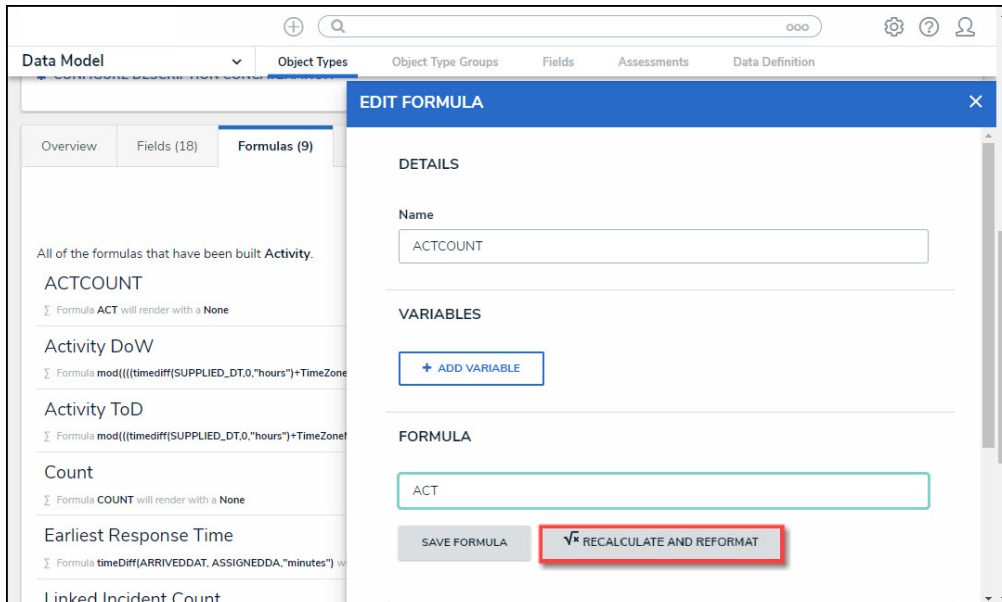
Data Model
Object Types
Object Type Groups
Fields
Assessments
Data Definition

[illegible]

Overview
Fields (18)
Formulas (9)

All of the formulas that have been built Activity.

ACTCOUNT
∑ Formula ACT will render with a None

Activity DoW
∑ Formula mod((((timediff(SUPPLIED_DT,0,"hours")+TimeZone

Activity ToD
∑ Formula mod((((timediff(SUPPLIED_DT,0,"hours")+TimeZone

Count
∑ Formula COUNT will render with a None

Earliest Response Time
∑ Formula timeDiff(ARRIVEDDAT, ASSIGNEDDA,"minutes") w

Linked Incident Count

EDIT FORMULA

DETAILS

Name

ACTCOUNT

VARIABLES

+ ADD VARIABLE

FORMULA

ACT

SAVE FORMULA

$\sqrt{x}$ RECALCULATE AND REFORMAT